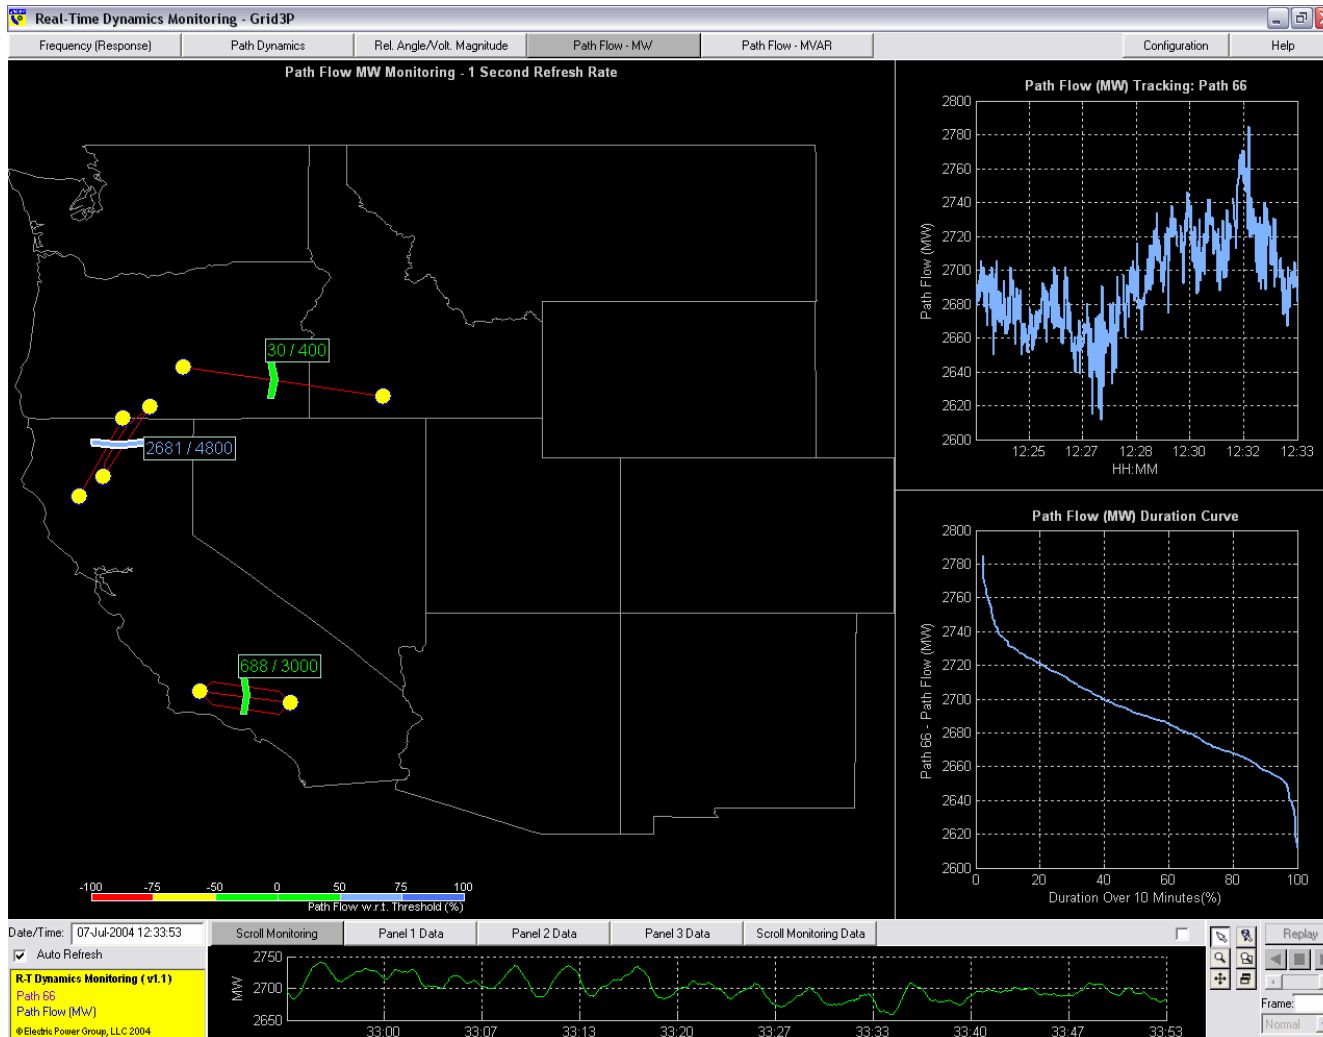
Real-Time Dynamics Monitoring - Grid3P

Frequency (Response) | Path Dynamics | Rel. Angle/Volt. Magnitude | Path Flow - MW | Path Flow - MVAR | Configuration | Help

Path Flow MW Monitoring - 1 Second Refresh Rate

30 / 400

2681 / 4800

688 / 3000

-100 -75 -50 0 50 75 100
Path Flow w.r.t. Threshold (%)

Path Flow (MW) Tracking: Path 66

Path Flow (MW)

2800
2780
2760
2740
2720
2700
2680
2660
2640
2620
2600

12:25 12:27 12:28 12:30 12:32 12:33
HH:MM

Path Flow (MW) Duration Curve

Path 66 - Path Flow (MW)

2800
2780
2760
2740
2720
2700
2680
2660
2640
2620
2600

0 20 40 60 80 100
Duration Over 10 Minutes(%)

Date/Time: 07-Jul-2004 12:33:53

Auto Refresh

R-T Dynamics Monitoring ( v1.1)
Path 66
Path Flow (MW)
©Electric Power Group, LLC 2004

Scroll Monitoring | Panel 1 Data | Panel 2 Data | Panel 3 Data | Scroll Monitoring Data

MW
2750
2700
2650

33:00 33:07 33:13 33:20 33:27 33:33 33:40 33:47 33:53

Replay

Frame:

Normal